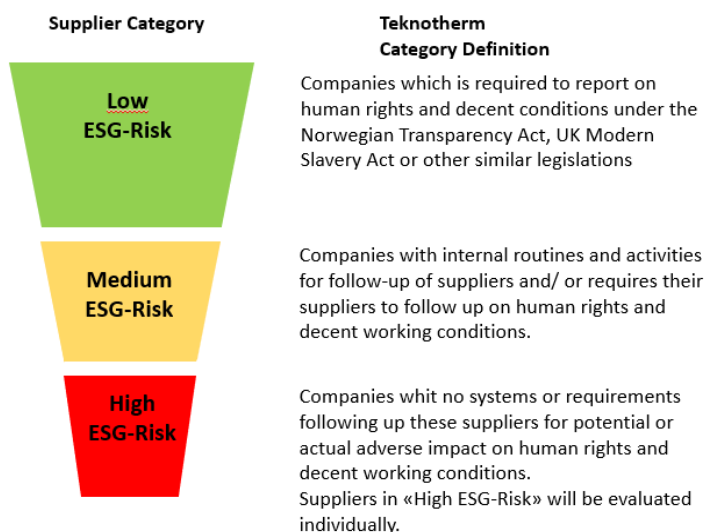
Supplier Category

Teknotherm
Category Definition

Low
ESG-Risk

Companies which is required to report on human rights and decent conditions under the Norwegian Transparency Act, UK Modern Slavery Act or other similar legislations

Medium
ESG-Risk

Companies with internal routines and activities for follow-up of suppliers and/ or requires their suppliers to follow up on human rights and decent working conditions.

High
ESG-Risk

Companies whit no systems or requirements following up these suppliers for potential or actual adverse impact on human rights and decent working conditions.
Suppliers in «High ESG-Risk» will be evaluated individually.